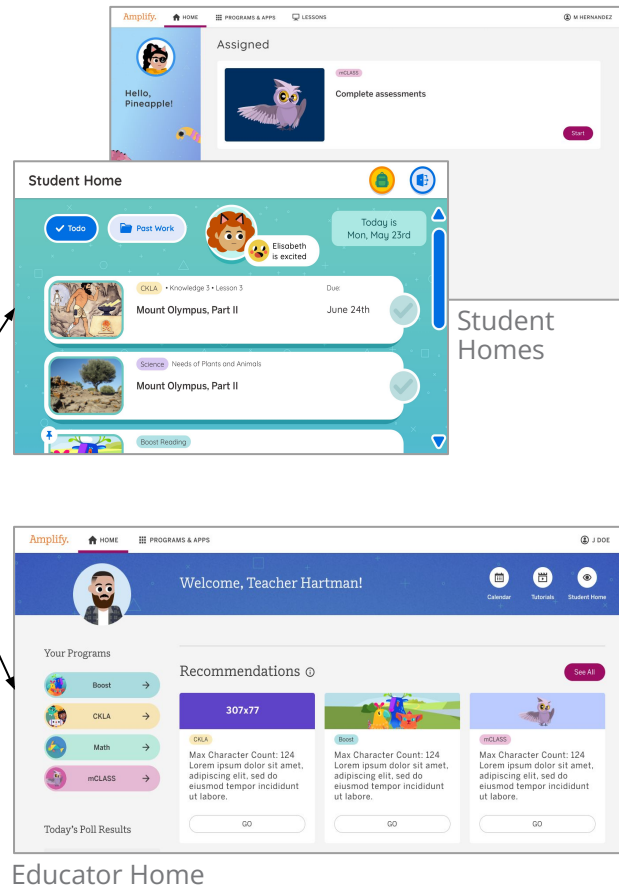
Amplify. HOME PROGRAMS & APPS LESSONS M HERNANDEZ

Hello, Pineapple!

Assigned

mCLASS

Complete assessments

Start

Student Home

Todo Past Work

Elisabeth is excited

Today is Mon, May 23rd

CKLA • Knowledge 3 • Lesson 3

Mount Olympus, Part II

Due: June 24th

Science Needs of Plants and Animals

Mount Olympus, Part II

Boost Reading

Student Homes

Amplify. HOME PROGRAMS & APPS J DOE

Welcome, Teacher Hartman!

Calendar Tutorials Student Home

Your Programs

Boost

CKLA

Math

mCLASS

Today's Poll Results

Recommendations

See All

307x77

CKLA

Max Character Count: 124 Lorem ipsum dolor sit amet, adipiscing elit, sed do eiusmod tempor incididunt ut labore.

GO

Boost

Max Character Count: 124 Lorem ipsum dolor sit amet, adipiscing elit, sed do eiusmod tempor incididunt ut labore.

GO

mCLASS

Max Character Count: 124 Lorem ipsum dolor sit amet, adipiscing elit, sed do eiusmod tempor incididunt ut labore.

GO

Educator Home